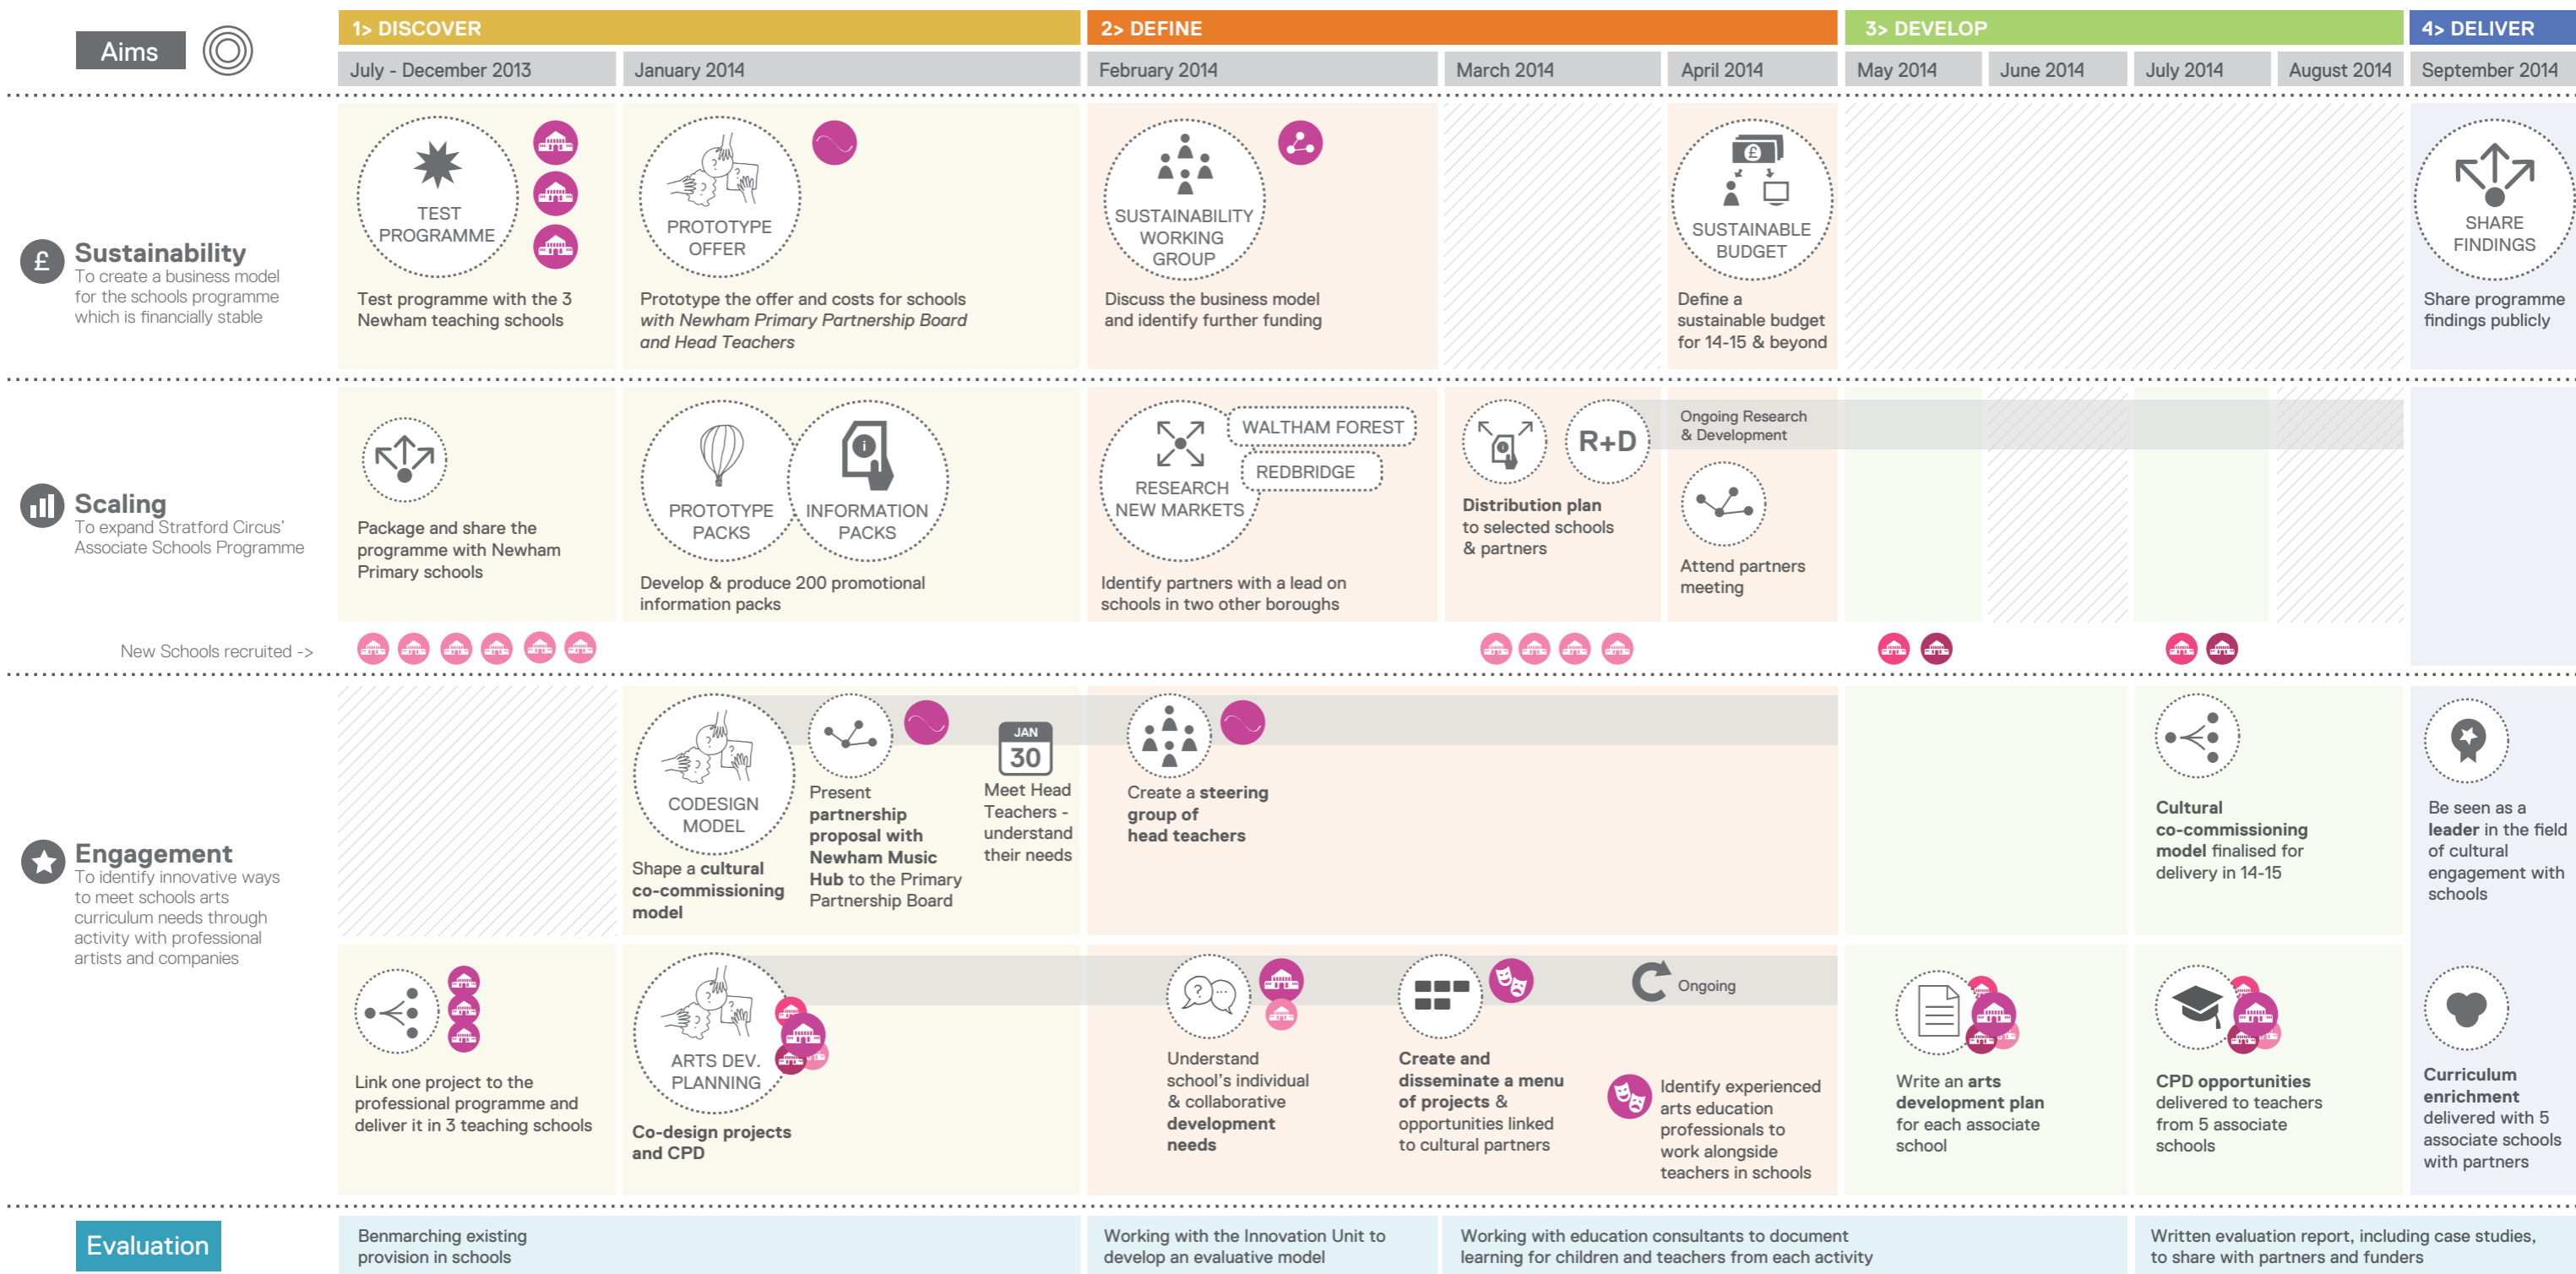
Aims

1> DISCOVER

2> DEFINE

3> DEVELOP

4> DELIVER

July - December 2013

January 2014

February 2014

March 2014

April 2014

May 2014

June 2014

July 2014

August 2014

September 2014

Sustainability
To create a business model for the schools programme which is financially stable

TEST PROGRAMME

Test programme with the 3 Newham teaching schools

PROTOTYPE OFFER

Prototype the offer and costs for schools *with Newham Primary Partnership Board and Head Teachers*

SUSTAINABILITY WORKING GROUP

Discuss the business model and identify further funding

SUSTAINABLE BUDGET

Define a sustainable budget for 14-15 & beyond

SHARE FINDINGS

Share programme findings publicly

Scaling
To expand Stratford Circus' Associate Schools Programme

Package and share the programme with Newham Primary schools

PROTOTYPE PACKS

INFORMATION PACKS

Develop & produce 200 promotional information packs

RESEARCH NEW MARKETS

WALTHAM FOREST

REDBRIDGE

Identify partners with a lead on schools in two other boroughs

R+D

Distribution plan to selected schools & partners

Ongoing Research & Development

Attend partners meeting

New Schools recruited ->

Engagement
To identify innovative ways to meet schools arts curriculum needs through activity with professional artists and companies

CODESIGN MODEL

Shape a **cultural co-commissioning model**

Present **partnership proposal with Newham Music Hub** to the Primary Partnership Board

JAN 30

Meet Head Teachers - understand their needs

Create a **steering group of head teachers**

**Cultural co-commissioning model** finalised for delivery in 14-15

Be seen as a **leader** in the field of cultural engagement with schools

Link one project to the professional programme and deliver it in 3 teaching schools

ARTS DEV. PLANNING

**Co-design projects and CPD**

Understand school's individual & collaborative **development needs**

**Create and disseminate a menu of projects &** opportunities linked to cultural partners

Ongoing

Identify experienced arts education professionals to work alongside teachers in schools

Write an **arts development plan** for each associate school

**CPD opportunities** delivered to teachers from 5 associate schools

**Curriculum enrichment** delivered with 5 associate schools with partners

Evaluation

Benmarching existing provision in schools

Working with the Innovation Unit to develop an evaluative model

Working with education consultants to document learning for children and teachers from each activity

Written evaluation report, including case studies, to share with partners and funders